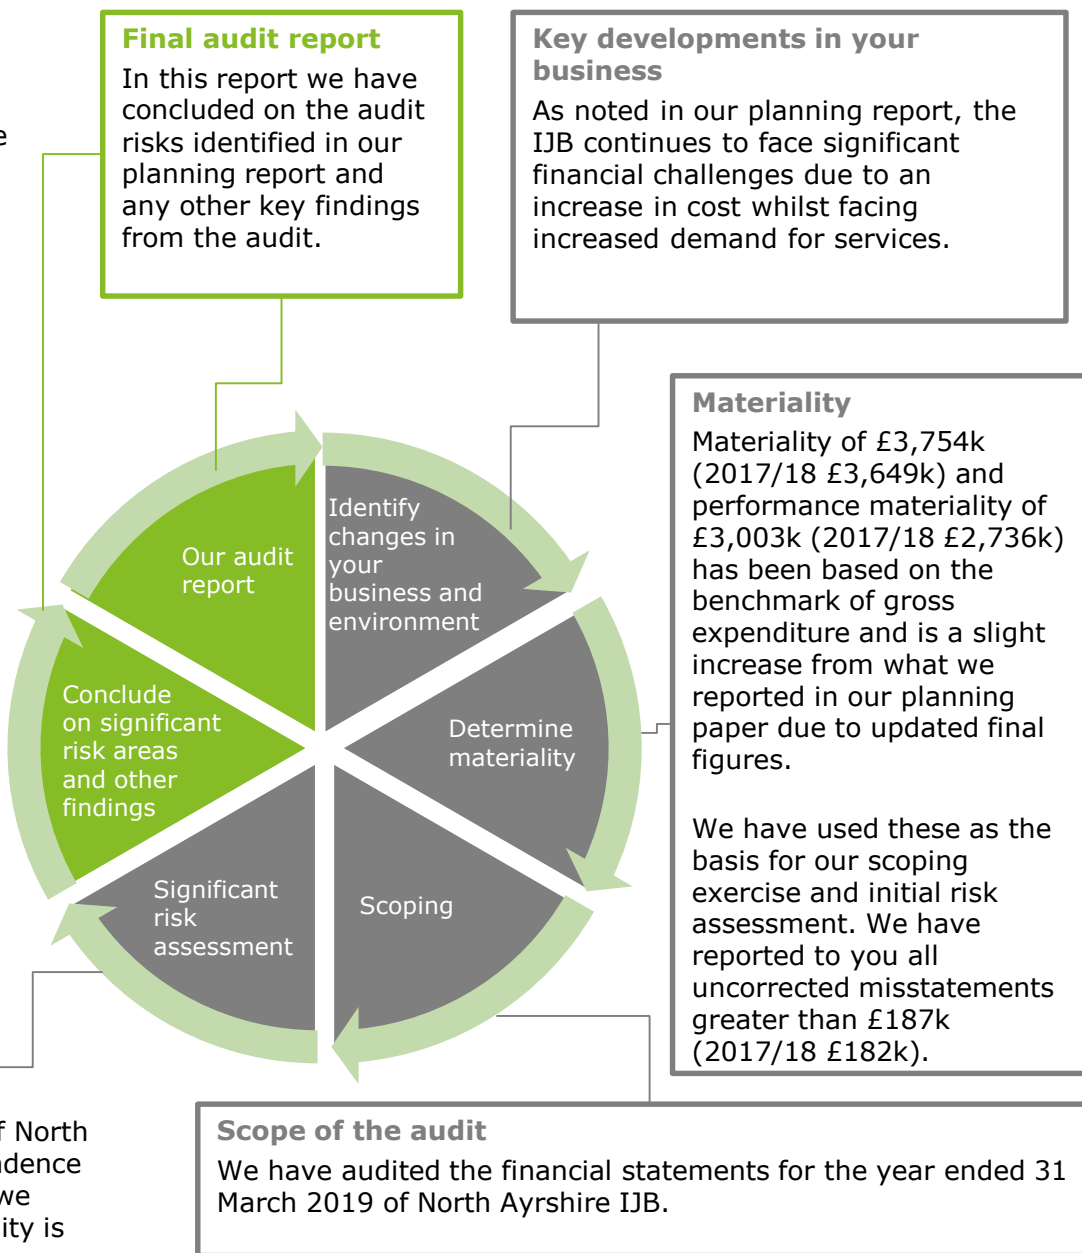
e

Final audit report
In this report we have concluded on the audit risks identified in our planning report and any other key findings from the audit.

Key developments in your business
As noted in our planning report, the IJB continues to face significant financial challenges due to an increase in cost whilst facing increased demand for services.

Materiality
Materiality of £3,754k (2017/18 £3,649k) and performance materiality of £3,003k (2017/18 £2,736k) has been based on the benchmark of gross expenditure and is a slight increase from what we reported in our planning paper due to updated final figures.

We have used these as the basis for our scoping exercise and initial risk assessment. We have reported to you all uncorrected misstatements greater than £187k (2017/18 £182k).

Our audit report

Identify changes in your business and environment

Determine materiality

Scoping

Significant risk assessment

Conclude on significant risk areas and other findings

f North
dence
we
ity is

Scope of the audit
We have audited the financial statements for the year ended 31 March 2019 of North Ayrshire IJB.